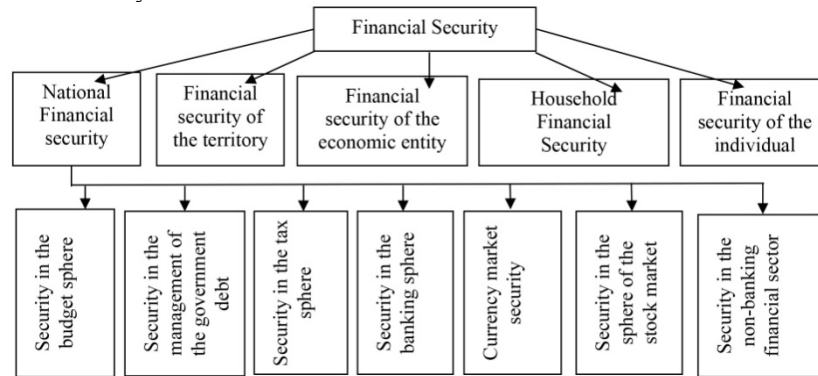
Financial Security

National Financial security

Financial security of the territory

Financial security of the economic entity

Household Financial Security

Financial security of the individual

Security in the budget sphere

Security in the management of the government debt

Security in the tax sphere

Security in the banking sphere

Currency market security

Security in the sphere of the stock market

Security in the non-banking financial sector